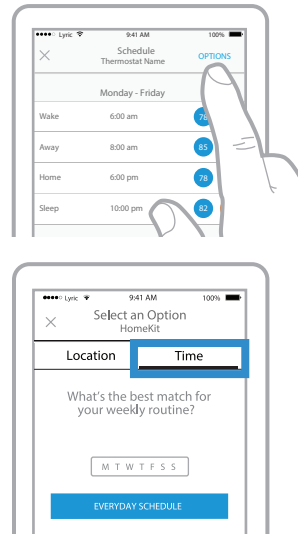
●●●●○ Lyric 9:41 AM 100%

Schedule
Thermostat Name
OPTIONS

Monday - Friday

Wake 6:00 am 78

Away 8:00 am 85

Home 6:00 pm 78

Sleep 10:00 pm 82

●●●●○ Lyric 9:41 AM 100%

Select an Option
HomeKit

Location
Time

What's the best match for your weekly routine?

M T W T F S S

EVERYDAY SCHEDULE